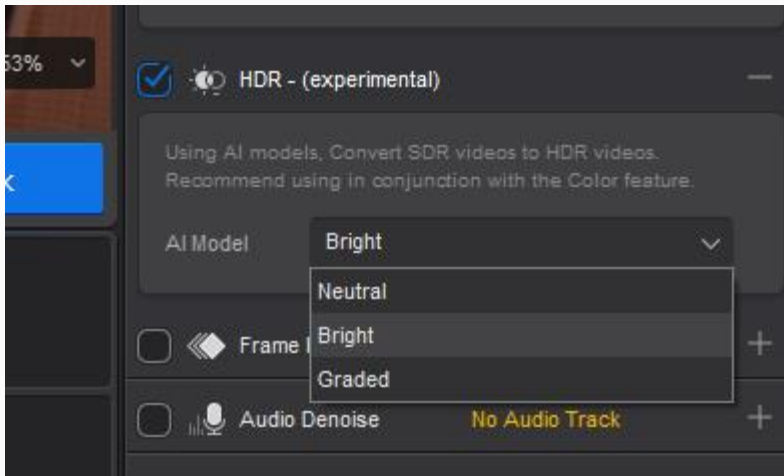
53%

HDR - (experimental)

Using AI models, Convert SDR videos to HDR videos. Recommend using in conjunction with the Color feature.

AI Model Bright

Neutral

Bright

Graded

Frame I

Audio Denoise No Audio Track